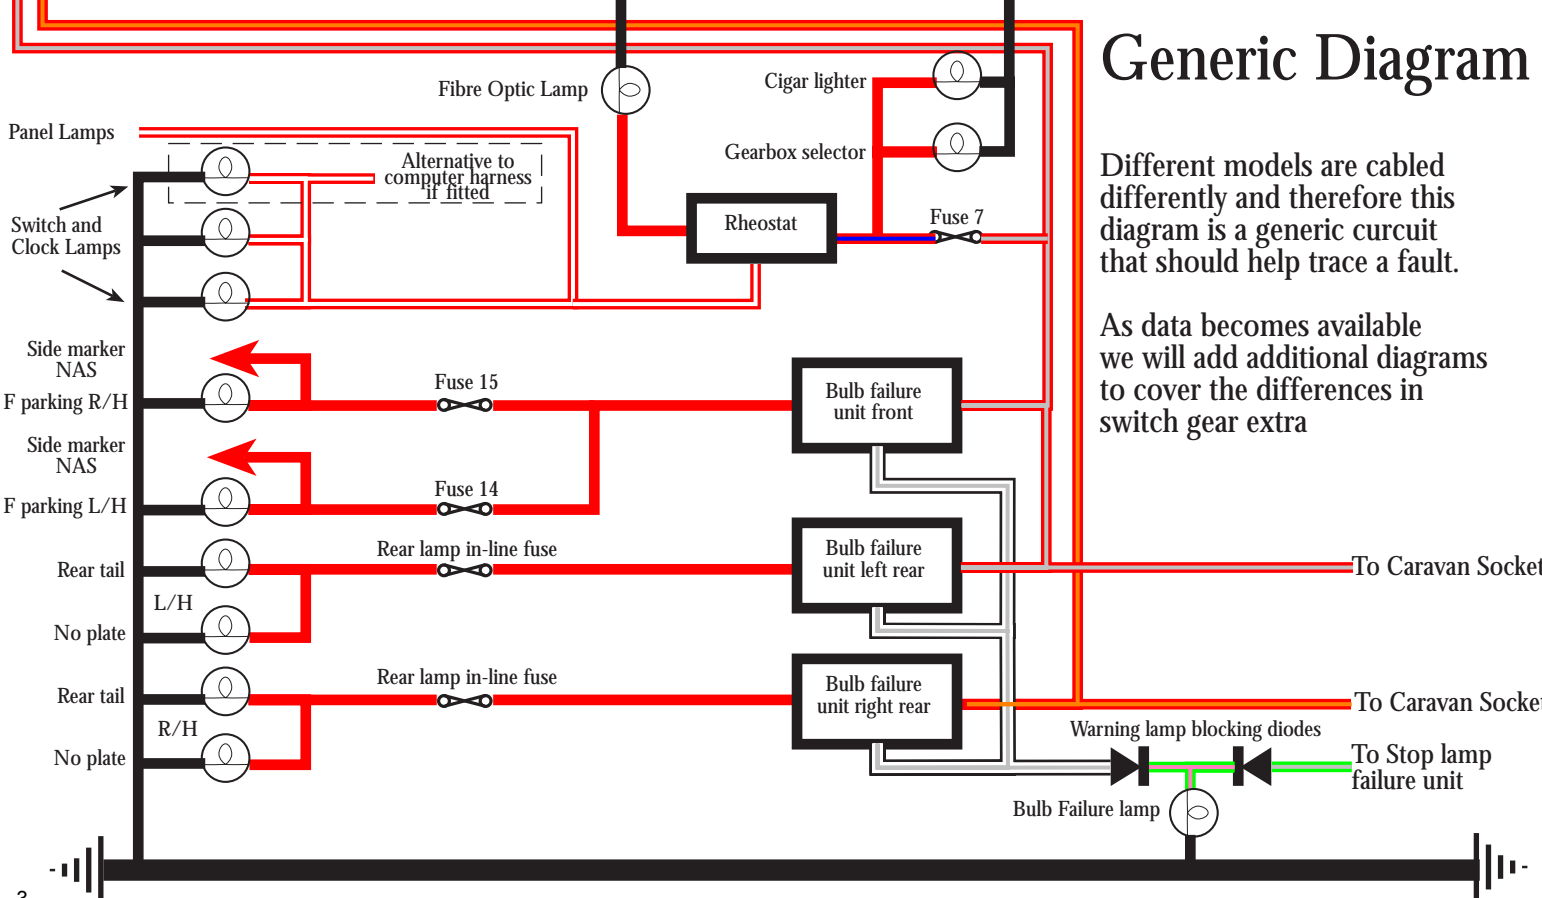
Generic Diagram

Different models are cabled differently and therefore this diagram is a generic curcuit that should help trace a fault.

As data becomes available we will add additional diagrams to cover the differences in switch gear extra

Fibre Optic Lamp
Cigar lighter
Gearbox selector
Panel Lamps
Alternative to computer harness if fitted
Switch and Clock Lamps
Rheostat
Fuse 7
Side marker NAS
F parking R/H
Fuse 15
Bulb failure unit front
Side marker NAS
F parking L/H
Fuse 14
Rear tail
Rear lamp in-line fuse
Bulb failure unit left rear
To Caravan Socket
L/H
No plate
Rear tail
Rear lamp in-line fuse
Bulb failure unit right rear
To Caravan Socke
R/H
Warning lamp blocking diodes
No plate
To Stop lamp failure unit
Bulb Failure lamp
-
-
3